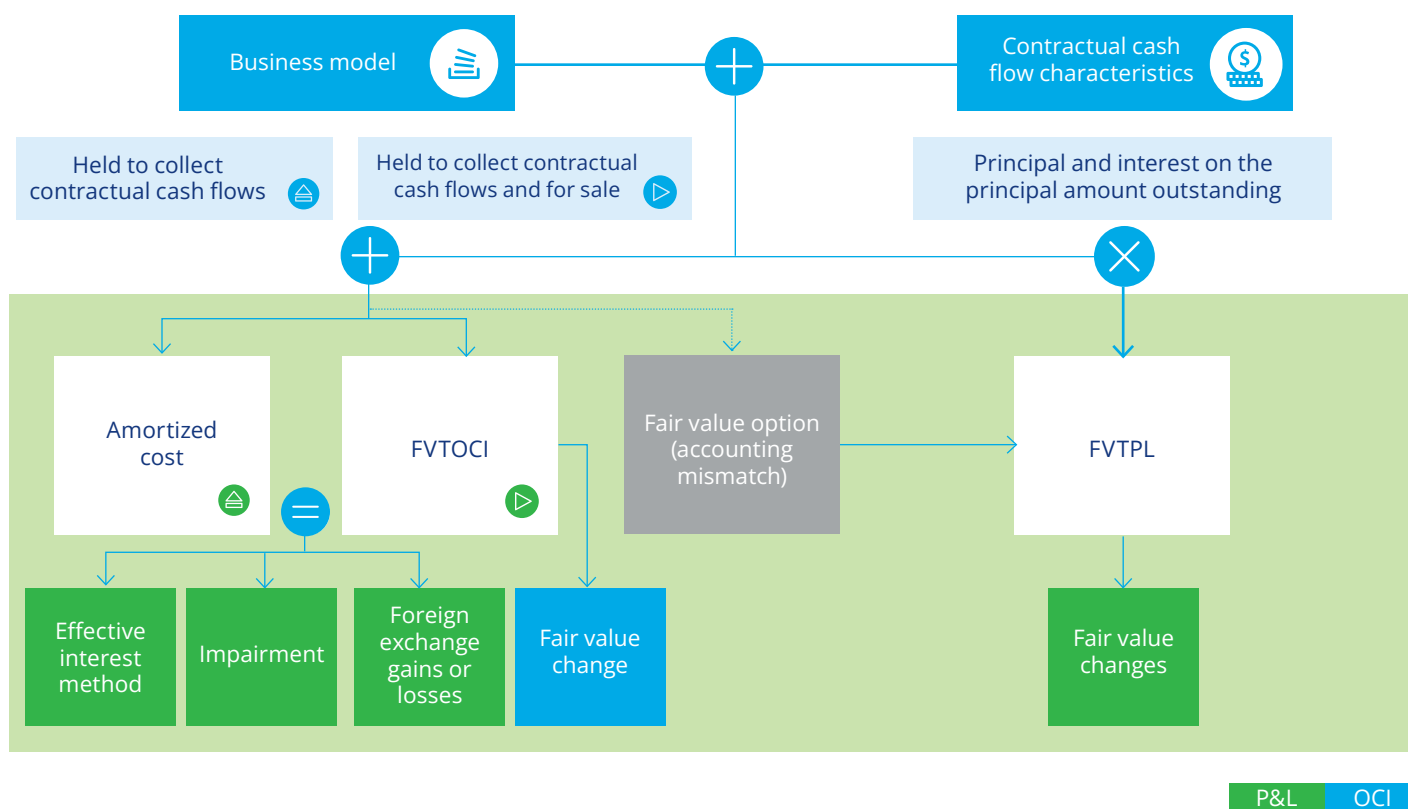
Business model

Contractual cash flow characteristics

Held to collect contractual cash flows

Held to collect contractual cash flows and for sale

Principal and interest on the principal amount outstanding

Amortized cost

FVTOCI

Fair value option (accounting mismatch)

FVTPL

Effective interest method

Impairment

Foreign exchange gains or losses

Fair value change

Fair value changes

P&L

OCI